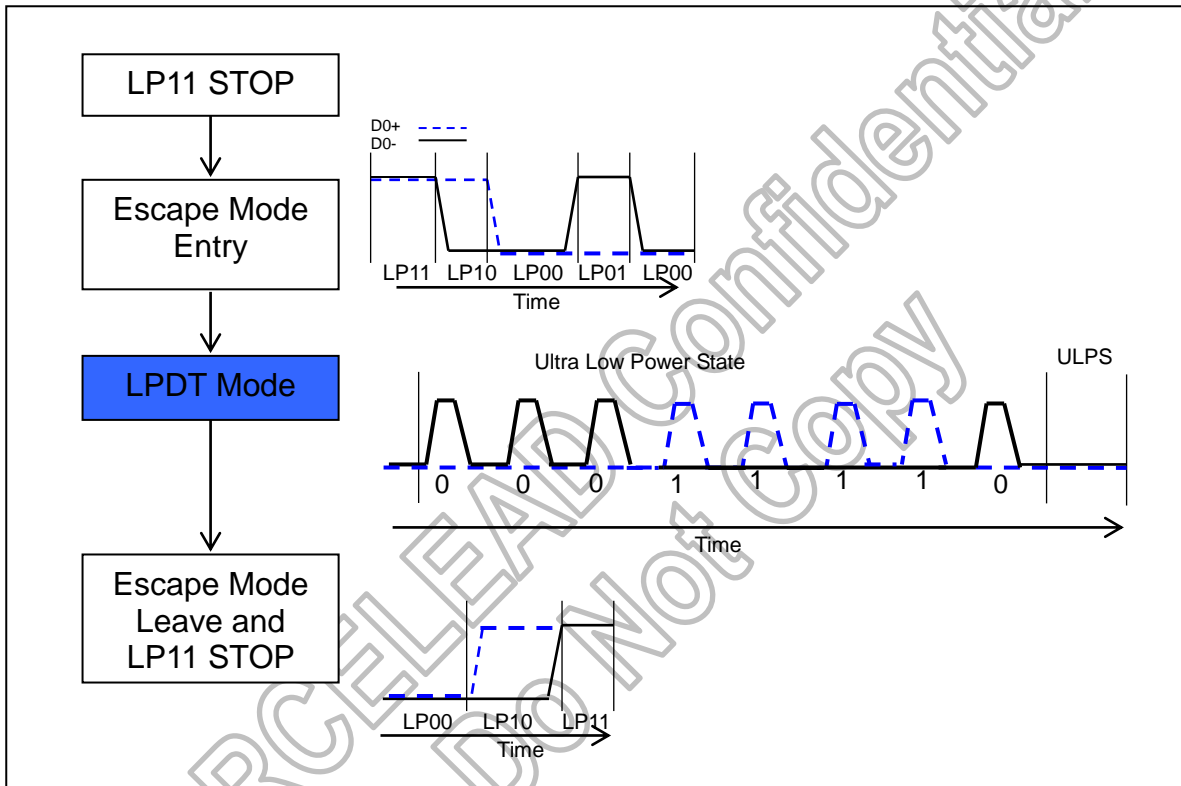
LP11 STOP

Escape Mode Entry

LPDT Mode

Escape Mode Leave and LP11 STOP

D0+
D0-

LP11 LP10 LP00 LP01 LP00
Time

Ultra Low Power State

ULPS

0 0 0 1 1 1 1 0

Time

LP00 LP10 LP11
Time

RCELEAD Confidential
Do Not Copy